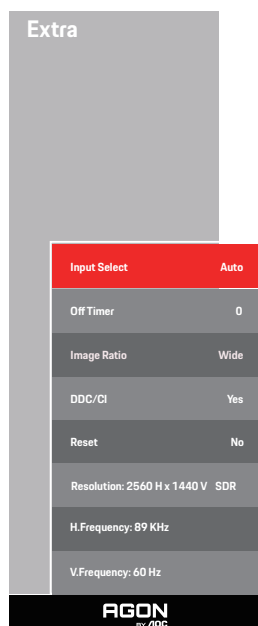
Extra

| | |
|---|---|
| Input Select | Auto |
| Off Timer | 0 |
| Image Ratio | Wide |
| DDC/CI | Yes |
| Reset | No |

Resolution: 2560 H x 1440 V SDR

H.Frequency: 89 KHz

V.Frequency: 60 Hz

AGON BY AOC